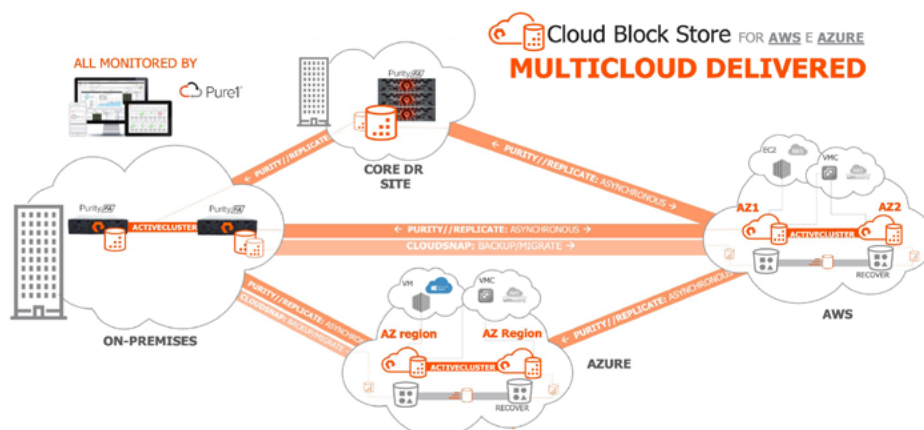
Cloud Block Store FOR AWS E AZURE
MULTICLOUD DELIVERED

ALL MONITORED BY
Pure1

Purity FA
PURITY//REPLICATE
CORE DR SITE

← PURITY//REPLICATE: ASYNCHRONOUS →

Purity FA
ACTIVECLUSTER
Purity FA

← PURITY//REPLICATE: ASYNCHRONOUS →
CLOUDSNAP: BACKUP/MIGRATE →

ON-PREMISES

PURITY//REPLICATE: ASYNCHRONOUS
CLOUDSNAP: BACKUP/MIGRATE

EC2
VMC
AZ1
AZ2
ACTIVECLUSTER
RECOVER
AWS

← PURITY//REPLICATE: ASYNCHRONOUS

VM
VMC
AZ region
AZ Region
ACTIVECLUSTER
RECOVER
AZURE